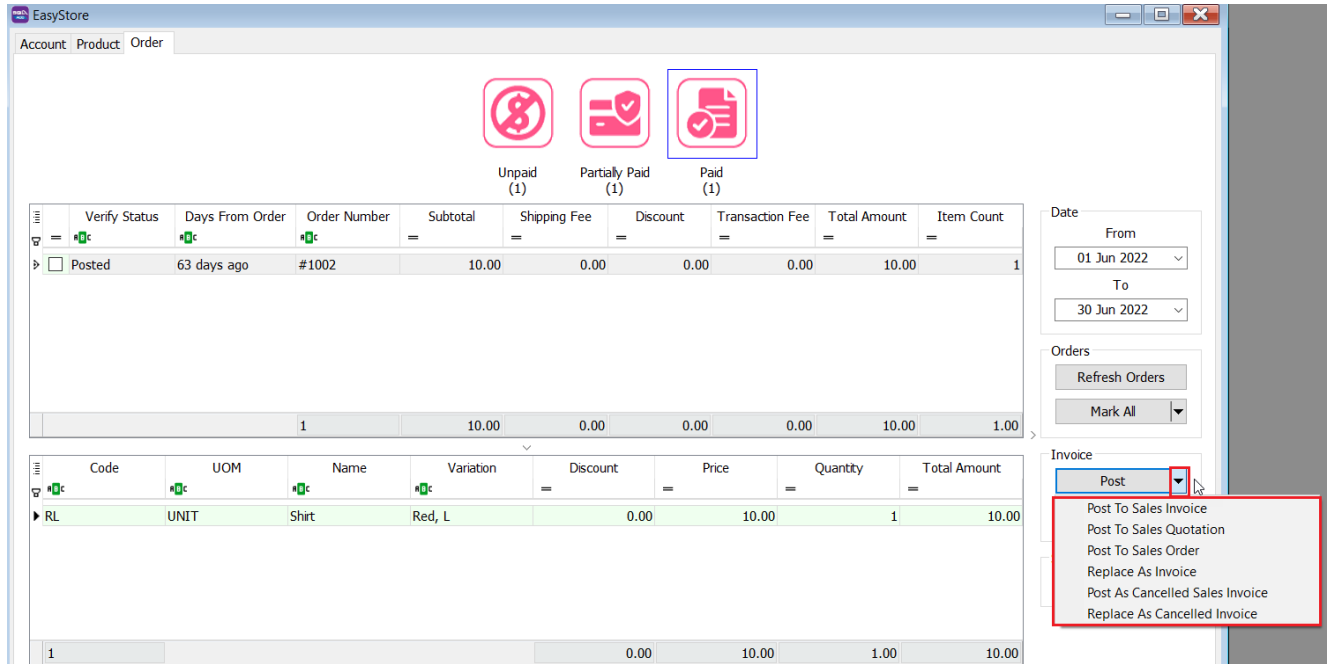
EasyStore

Account Product Order

Unpaid
(1)

Partially Paid
(1)

Paid
(1)

| Verify Status | Days From Order | Order Number | Subtotal | Shipping Fee | Discount | Transaction Fee | Total Amount | Item Count |
|---|---|---|---|---|---|---|---|---|
| Posted | 63 days ago | #1002 | 10.00 | 0.00 | 0.00 | 0.00 | 10.00 | 1 |
| | | 1 | 10.00 | 0.00 | 0.00 | 0.00 | 10.00 | 1.00 |

| Code | UOM | Name | Variation | Discount | Price | Quantity | Total Amount |
|---|---|---|---|---|---|---|---|
| RL | UNIT | Shirt | Red, L | 0.00 | 10.00 | 1 | 10.00 |
| 1 | | | | 0.00 | 10.00 | 1.00 | 10.00 |

Date
From
01 Jun 2022
To
30 Jun 2022

Orders
Refresh Orders
Mark All

Invoice
Post
Post To Sales Invoice
Post To Sales Quotation
Post To Sales Order
Replace As Invoice
Post As Cancelled Sales Invoice
Replace As Cancelled Invoice